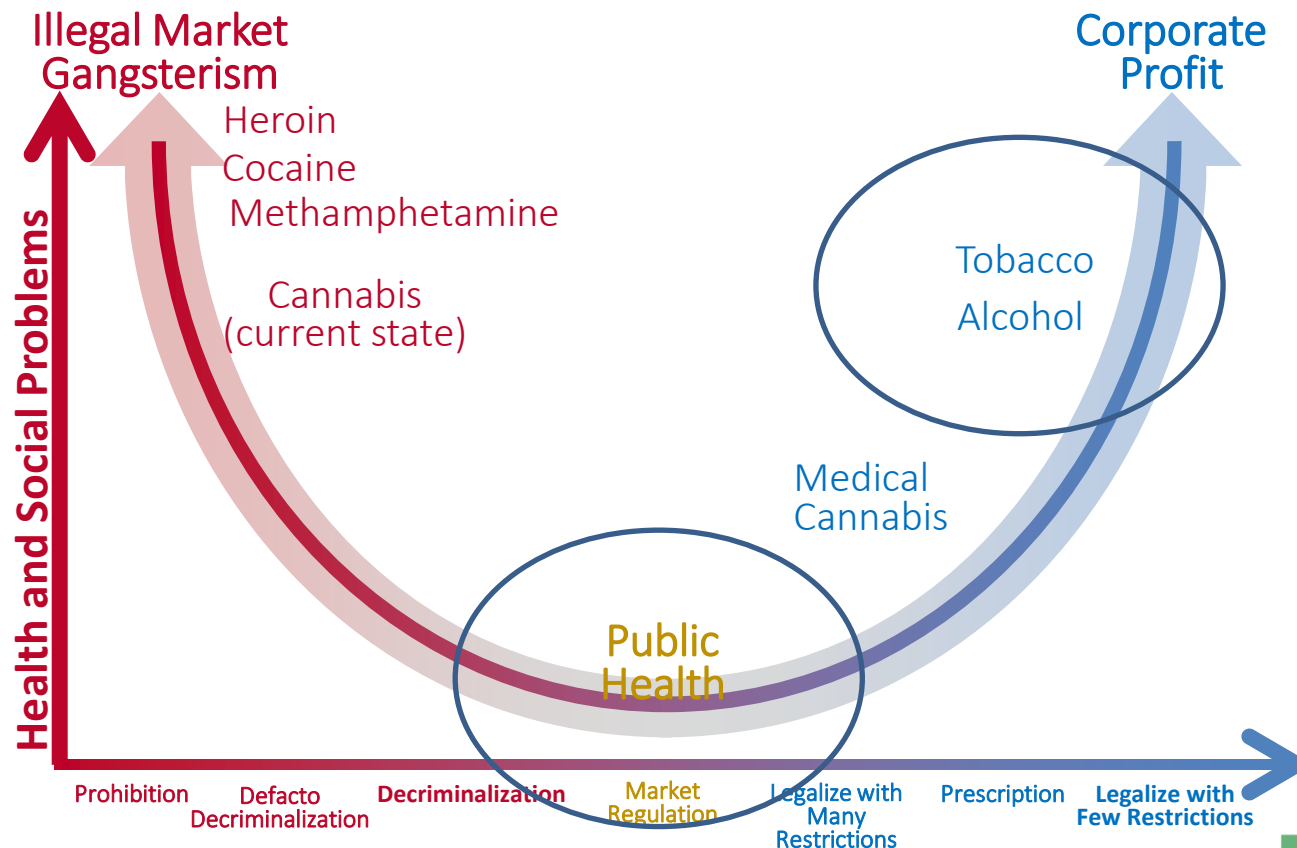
Illegal Market Gangsterism

Corporate Profit

Heroin
Cocaine
Methamphetamine

Cannabis (current state)

Tobacco
Alcohol

Medical Cannabis

Public Health

Health and Social Problems

Prohibition

Defacto Decriminalization

Decriminalization

Market Regulation

Legalize with Many Restrictions

Prescription

Legalize with Few Restrictions